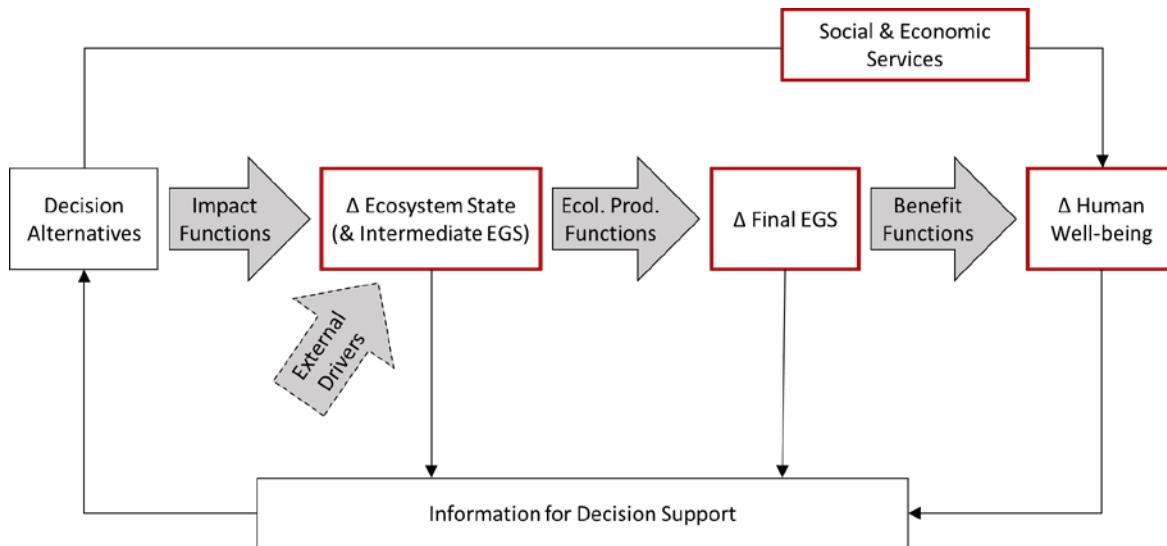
Social & Economic Services

Decision Alternatives

Impact Functions

Δ Ecosystem State (& Intermediate EGS)

Ecol. Prod. Functions

Δ Final EGS

Benefit Functions

Δ Human Well-being

External Drivers

Information for Decision Support